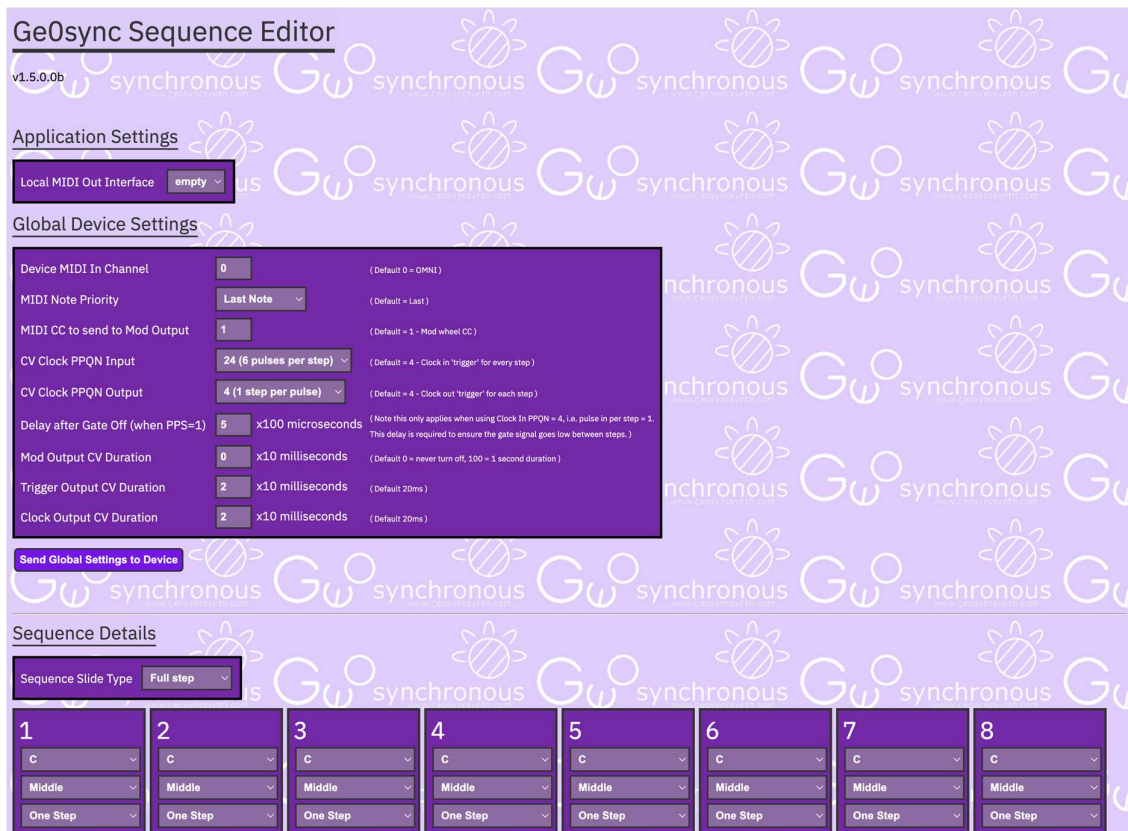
Ge0sync Sequence Editor

v1.5.0.0b

Application Settings

Local MIDI Out Interface empty

Global Device Settings

| | | |
|---|---|---|
| Device MIDI In Channel | 0 | ( Default 0 = OMNI ) |
| MIDI Note Priority | Last Note | ( Default = Last ) |
| MIDI CC to send to Mod Output | 1 | ( Default = 1 - Mod wheel CC ) |
| CV Clock PPQN Input | 24 (6 pulses per step) | ( Default = 4 - Clock in 'trigger' for every step ) |
| CV Clock PPQN Output | 4 (1 step per pulse) | ( Default = 4 - Clock out 'trigger' for each step ) |
| Delay after Gate Off (when PPS=1) | 5 x100 microseconds | ( Note this only applies when using Clock In PPQN = 4, i.e. pulse in per step = 1. This delay is required to ensure the gate signal goes low between steps. ) |
| Mod Output CV Duration | 0 x10 milliseconds | ( Default 0 = never turn off, 100 = 1 second duration ) |
| Trigger Output CV Duration | 2 x10 milliseconds | ( Default 20ms ) |
| Clock Output CV Duration | 2 x10 milliseconds | ( Default 20ms ) |

Send Global Settings to Device

Sequence Details

Sequence Slide Type Full step

| 1 | 2 | 3 | 4 | 5 | 6 | 7 | 8 |
|---|---|---|---|---|---|---|---|
| C | C | C | C | C | C | C | C |
| Middle | Middle | Middle | Middle | Middle | Middle | Middle | Middle |
| One Step | One Step | One Step | One Step | One Step | One Step | One Step | One Step |

synchronous www.geosynthsynth.com